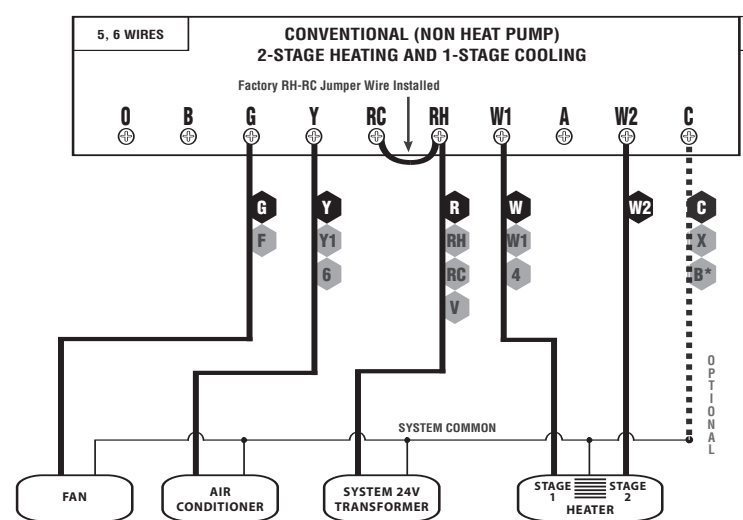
5, 6 WIRES

CONVENTIONAL (NON HEAT PUMP)
2-STAGE HEATING AND 1-STAGE COOLING

Factory RH-RC Jumper Wire Installed

O B G Y RC RH W1 A W2 C

G
F

Y
Y1
6

R
RH
RC
V

W
W1
4

W2

C
X
B*

OPTIONAL

SYSTEM COMMON

FAN

AIR CONDITIONER

SYSTEM 24V TRANSFORMER

STAGE 1 STAGE 2
HEATER